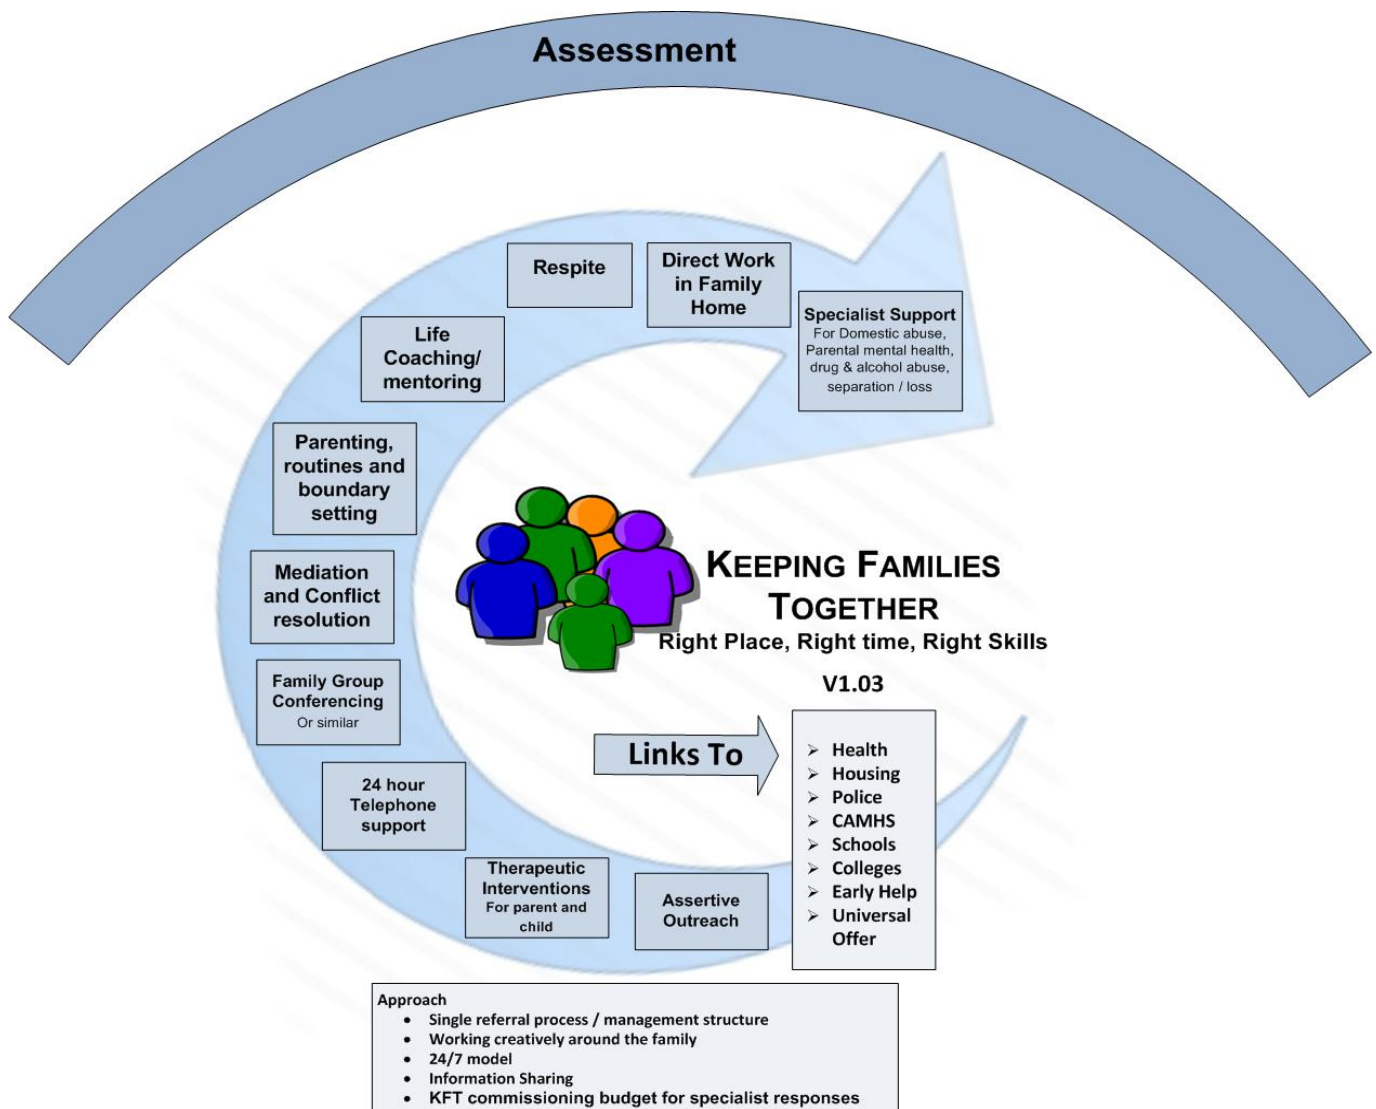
Assessment

Respite

Direct Work in Family Home

Specialist Support For Domestic abuse, Parental mental health, drug & alcohol abuse, separation / loss

Life Coaching/ mentoring

Parenting, routines and boundary setting

Mediation and Conflict resolution

Family Group Conferencing Or similar

24 hour Telephone support

Therapeutic Interventions For parent and child

Assertive Outreach

KEEPING FAMILIES TOGETHER
Right Place, Right time, Right Skills

V1.03

Links To

- Health
- Housing
- Police
- CAMHS
- Schools
- Colleges
- Early Help
- Universal Offer

Approach
- Single referral process / management structure
- Working creatively around the family
- 24/7 model
- Information Sharing
- KFT commissioning budget for specialist responses